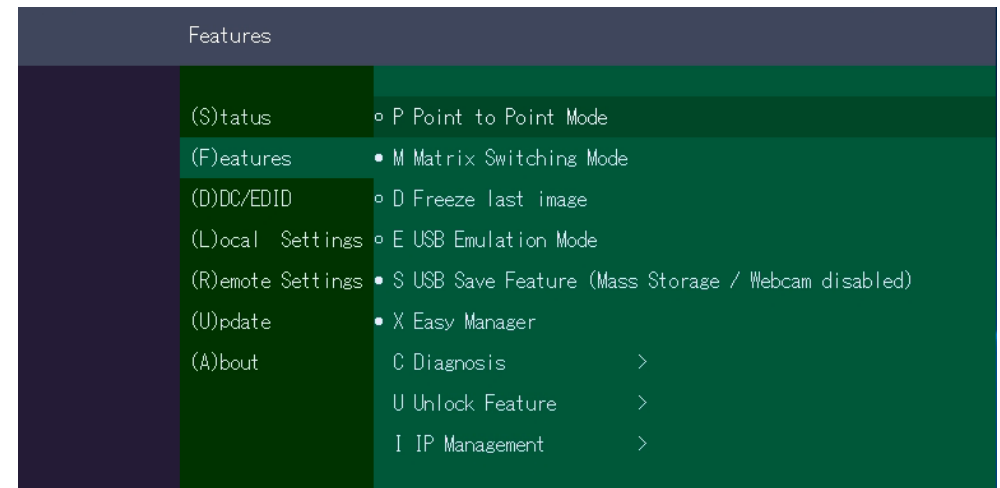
Features

(S)tatus
(F)eatures
(D)DC/EDID
(L)ocal Settings
(R)emote Settings
(U)pdate
(A)bout

○ P Point to Point Mode
● M Matrix Switching Mode
○ D Freeze last image
○ E USB Emulation Mode
● S USB Save Feature (Mass Storage / Webcam disabled)
● X Easy Manager
C Diagnosis >
U Unlock Feature >
I IP Management >